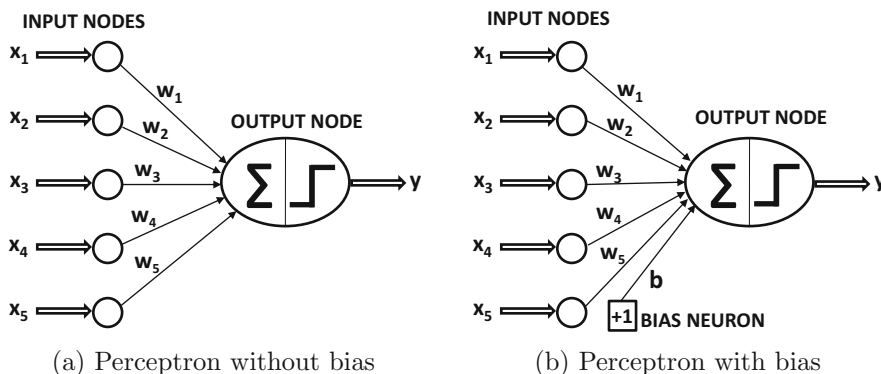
INPUT NODES

$x_1$

$x_2$

$x_3$

$x_4$

$x_5$

$w_1$

$w_2$

$w_3$

$w_4$

$w_5$

OUTPUT NODE

$\Sigma$

y

(a) Perceptron without bias

INPUT NODES

$x_1$

$x_2$

$x_3$

$x_4$

$x_5$

$w_1$

$w_2$

$w_3$

$w_4$

$w_5$

b

+1 BIAS NEURON

OUTPUT NODE

$\Sigma$

y

(b) Perceptron with bias